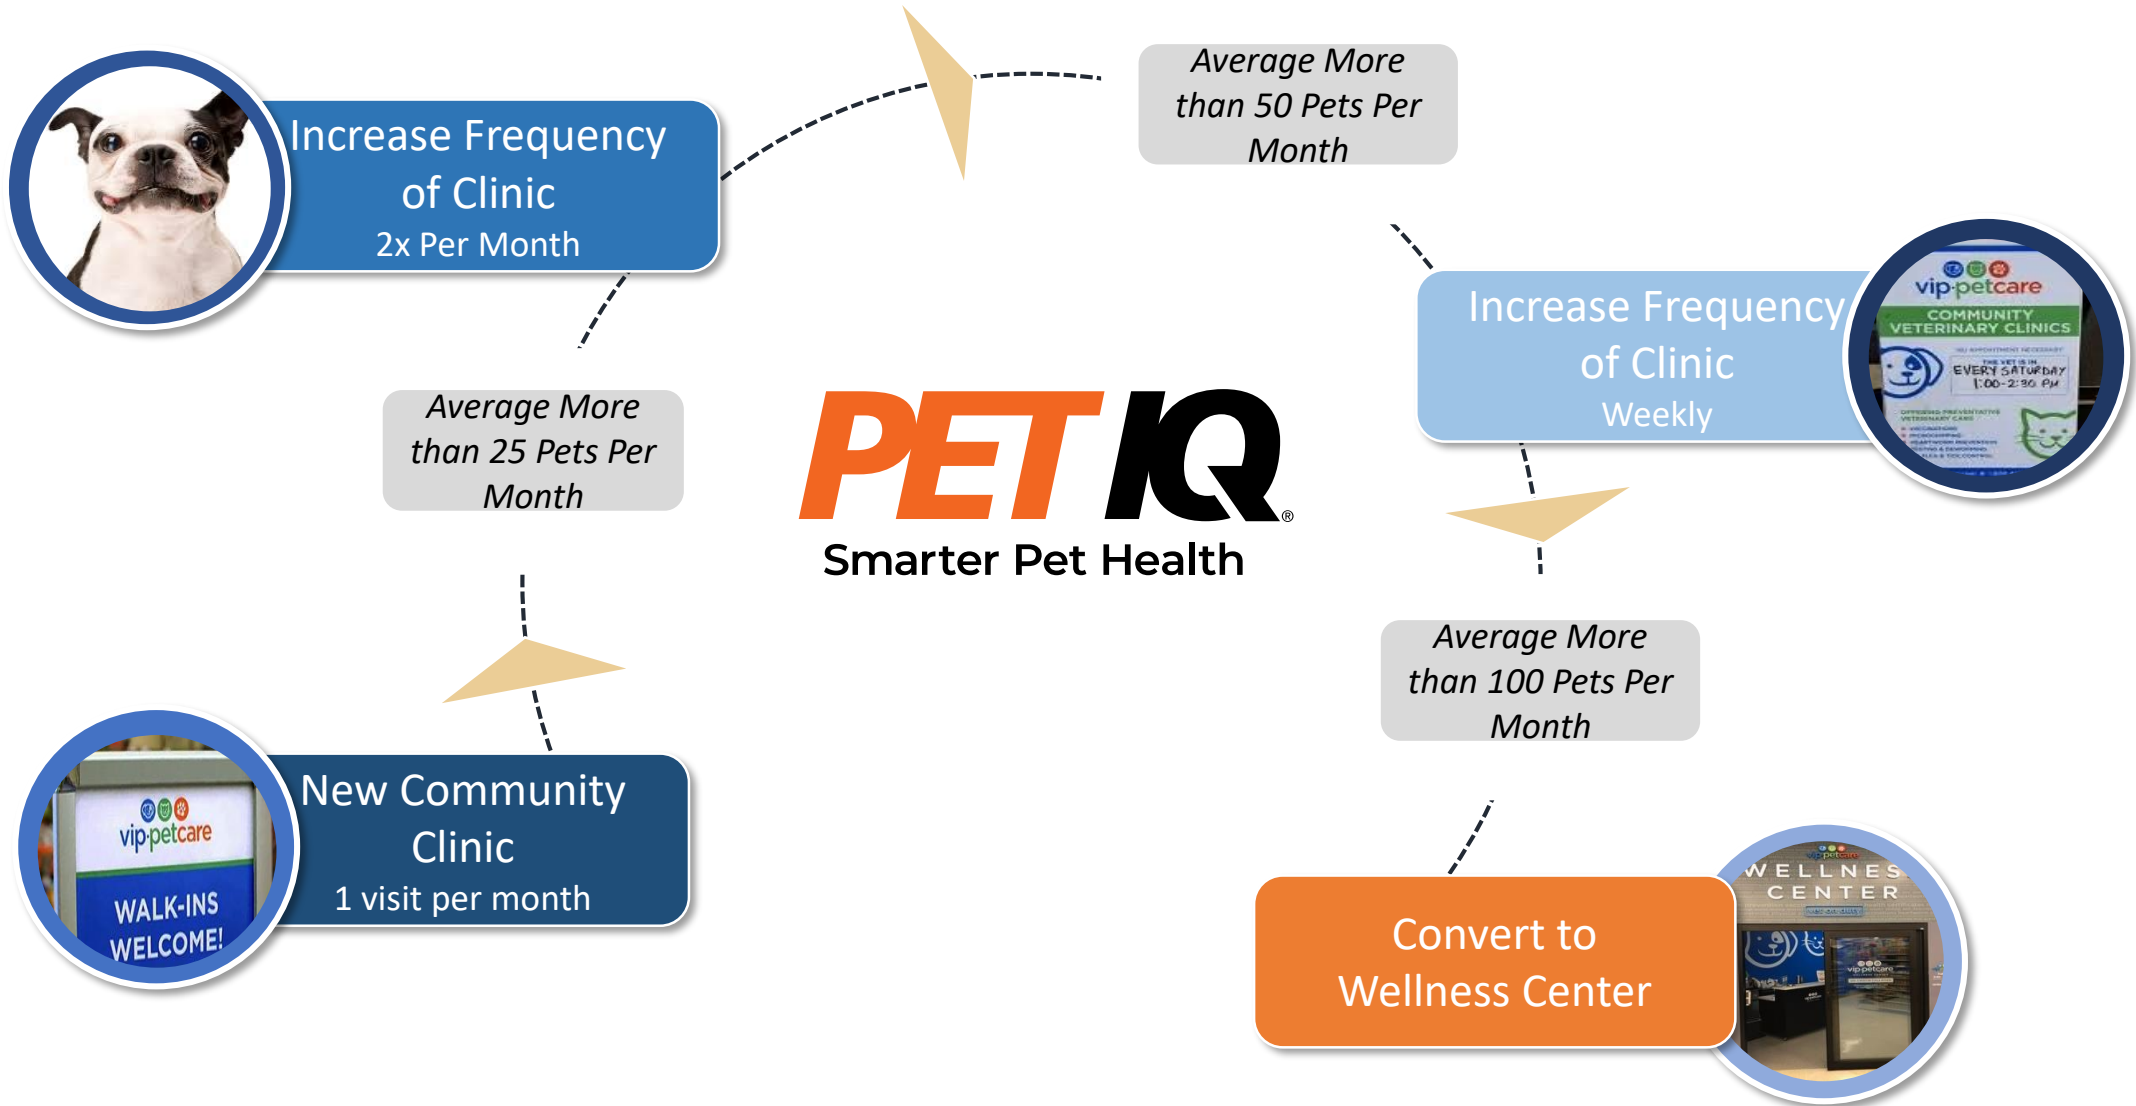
Increase Frequency of Clinic
2x Per Month

Average More than 50 Pets Per Month

vip petcare
COMMUNITY VETERINARY CLINICS
EVERY SATURDAY 1:00-2:30 PM

Increase Frequency of Clinic
Weekly

Average More than 25 Pets Per Month

PET IQ®
Smarter Pet Health

Average More than 100 Pets Per Month

vip petcare
WALK-INS WELCOME!

New Community Clinic
1 visit per month

WELLNESS CENTER

Convert to Wellness Center